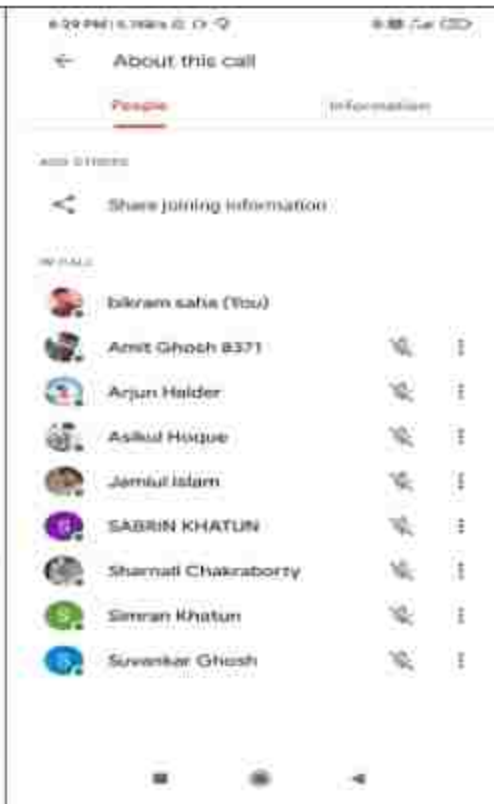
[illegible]

About this call

People

Information

ADD OTHERS

Share joining information

IN CALL

bikram saha (You)

Amit Ghosh 8371

Arjun Halder

Asikul Hoque

Jamiul Islam

SABRIN KHATUN

Sharnali Chakraborty

Simran Khatun

Suvankar Ghosh